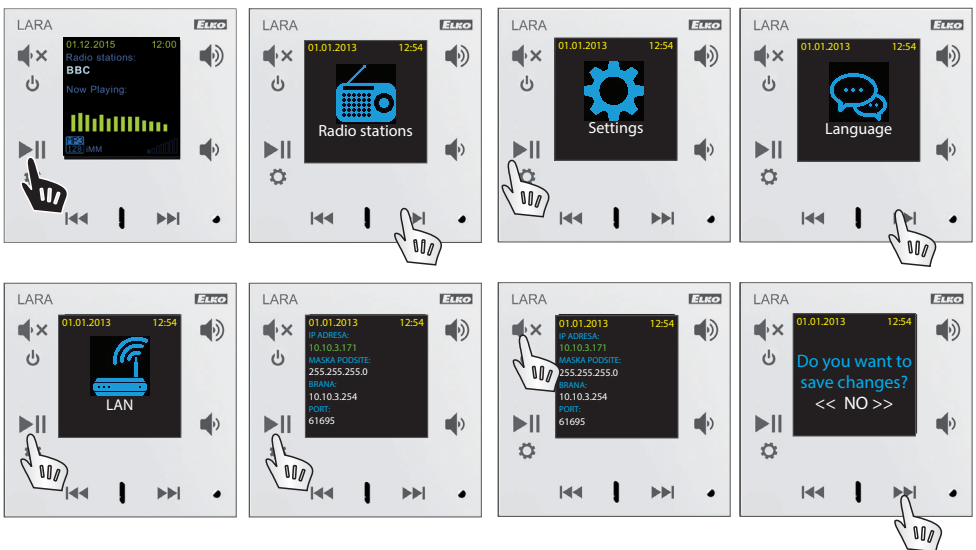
LARA ELKO
01.12.2015 12:00
Radio stations:
BBC
Now Playing:
MP3 128 iMM

LARA ELKO
01.01.2013 12:54
Radio stations

LARA ELKO
01.01.2013 12:54
Settings

LARA ELKO
01.01.2013 12:54
Language

LARA ELKO
01.01.2013 12:54
LAN

LARA ELKO
01.01.2013 12:54
IP ADRESA:
10.10.3.171
MASKA PODSITE:
255.255.255.0
BRANA:
10.10.3.254
PORT:
61695

LARA ELKO
01.01.2013 12:54
IP ADRESA:
10.10.3.171
MASKA PODSITE:
255.255.255.0
BRANA:
10.10.3.254
PORT:
61695

LARA ELKO
01.01.2013 12:54
Do you want to save changes?
<< NO >>